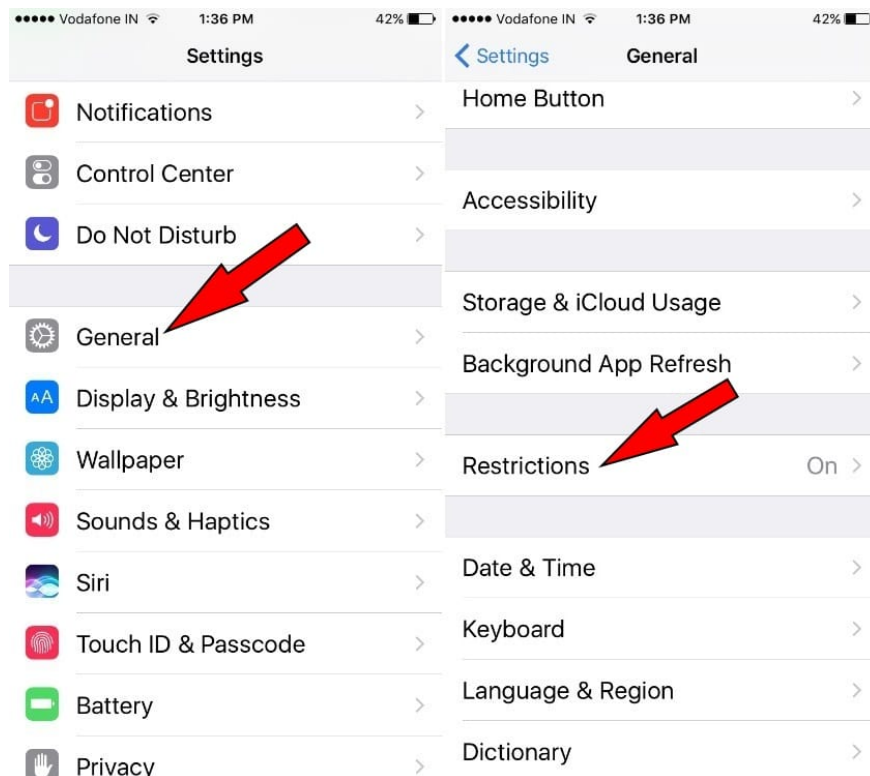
●●●●● Vodafone IN 1:36 PM 42%

Settings

Notifications

Control Center

Do Not Disturb

General

AA Display & Brightness

Wallpaper

Sounds & Haptics

Siri

Touch ID & Passcode

Battery

Privacy

●●●●● Vodafone IN 1:36 PM 42%

Settings General

Home Button

Accessibility

Storage & iCloud Usage

Background App Refresh

Restrictions On

Date & Time

Keyboard

Language & Region

Dictionary